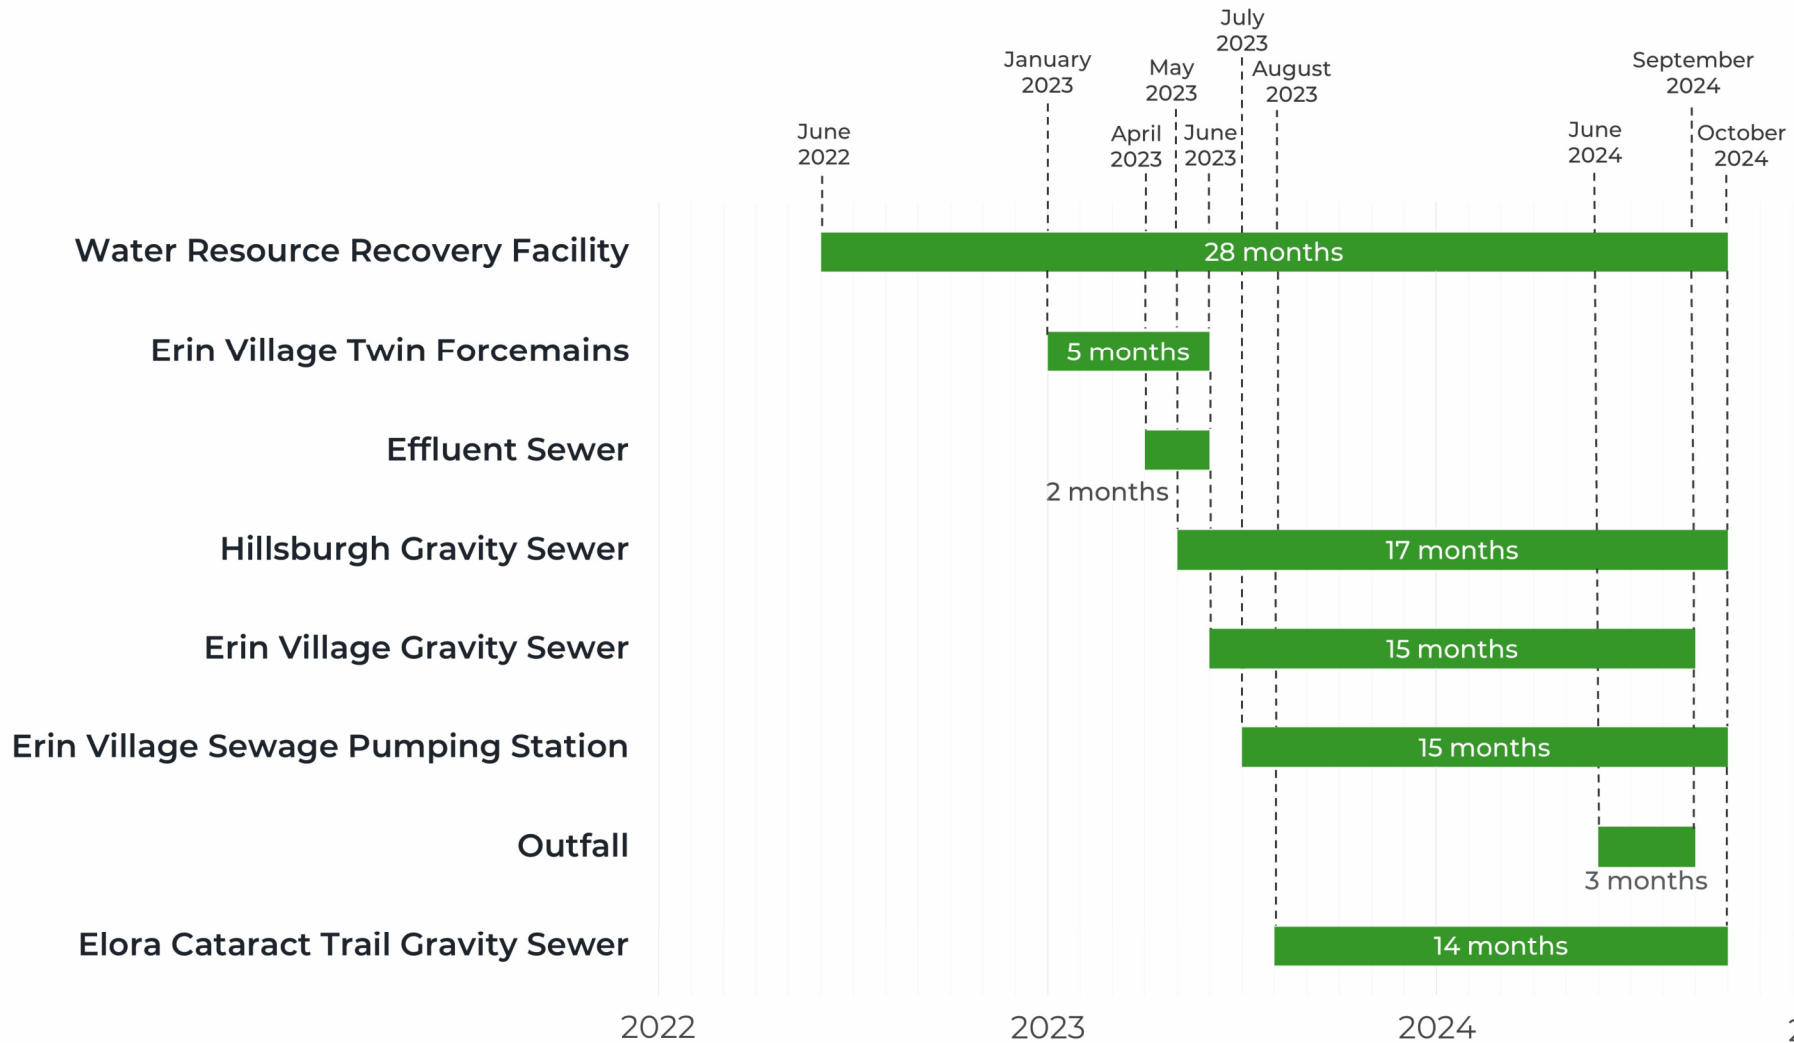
July 2023
January 2023
May 2023
August 2023
September 2024
June 2022
April 2023
June 2023
June 2024
October 2024

Water Resource Recovery Facility
28 months
Erin Village Twin Forcemains
5 months
Effluent Sewer
2 months
Hillsburgh Gravity Sewer
17 months
Erin Village Gravity Sewer
15 months
Erin Village Sewage Pumping Station
15 months
Outfall
3 months
Elora Cataract Trail Gravity Sewer
14 months

2022
2023
2024
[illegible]